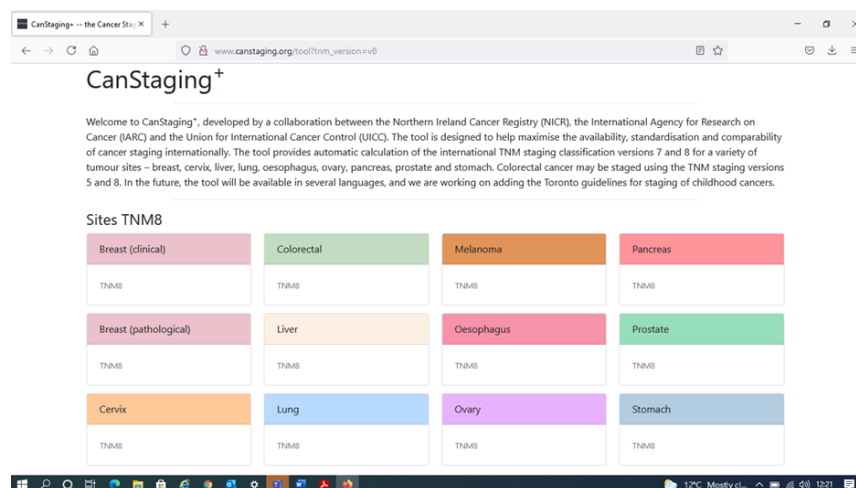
CanStaging+ -- the Cancer Sta ×  +

www.canstaging.org/tool?tnm_version=v8

CanStaging$^+$

Welcome to CanStaging$^+$, developed by a collaboration between the Northern Ireland Cancer Registry (NICR), the International Agency for Research on Cancer (IARC) and the Union for International Cancer Control (UICC). The tool is designed to help maximise the availability, standardisation and comparability of cancer staging internationally. The tool provides automatic calculation of the international TNM staging classification versions 7 and 8 for a variety of tumour sites – breast, cervix, liver, lung, oesophagus, ovary, pancreas, prostate and stomach. Colorectal cancer may be staged using the TNM staging versions 5 and 8. In the future, the tool will be available in several languages, and we are working on adding the Toronto guidelines for staging of childhood cancers.

Sites TNM8

Breast (clinical)
TNM8

Colorectal
TNM8

Melanoma
TNM8

Pancreas
TNM8

Breast (pathological)
TNM8

Liver
TNM8

Oesophagus
TNM8

Prostate
TNM8

Cervix
TNM8

Lung
TNM8

Ovary
TNM8

Stomach
TNM8

12°C Mostly cl... 12:21